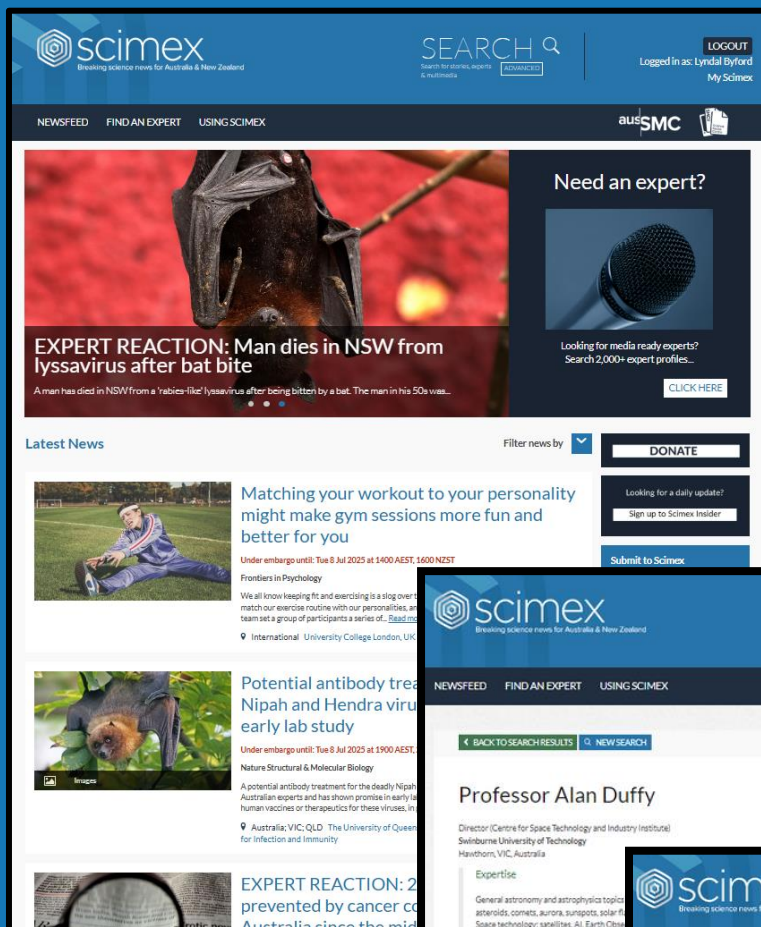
scimex
Breaking science news for Australia & New Zealand

SEARCH
Search for stories, experts & multimedia
ADVANCED

LOGOUT
Logged in as: Lyndal Byford
My Scimex

NEWSFEED FIND AN EXPERT USING SCIMEX

ausSMC

EXPERT REACTION: Man dies in NSW from lyssavirus after bat bite
A man has died in NSW from a 'rabies-like' lyssavirus after being bitten by a bat. The man in his 50s was...

Need an expert?
Looking for media ready experts? Search 2,000+ expert profiles...
CLICK HERE

Latest News
Filter news by

DONATE

Looking for a daily update?
Sign up to Scimex Insider

Submit to Scimex

Matching your workout to your personality might make gym sessions more fun and better for you
Under embargo until: Tue 8 Jul 2025 at 1400 AEST, 1600 NZST
Frontiers in Psychology
We all know keeping fit and exercising is a slog over t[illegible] match our exercise routine with our personalities, an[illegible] team set a group of participants a series of... Read mo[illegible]
International University College London, UK

Potential antibody trea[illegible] Nipah and Hendra viru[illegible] early lab study
Under embargo until: Tue 8 Jul 2025 at 1900 AEST,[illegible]
Nature Structural & Molecular Biology
A potential antibody treatment for the deadly Nipah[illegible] Australian experts and has shown promise in early la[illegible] human vaccines or therapeutics for these viruses, in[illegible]
Australia; VIC; QLD The University of Queen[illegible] for Infection and Immunity
Images

EXPERT REACTION: 2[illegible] prevented by cancer co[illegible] Australia since the mid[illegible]

scimex
Breaking science news for Australia & New Zealand
NEWSFEED FIND AN EXPERT USING SCIMEX
BACK TO SEARCH RESULTS NEW SEARCH
Professor Alan Duffy
Director (Centre for Space Technology and Industry Institute)
Swinburne University of Technology
Hawthorn, VIC, Australia
Expertise
General astronomy and astrophysics topics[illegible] asteroids, comets, aurora, sunspots, solar fl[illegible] Space technology: satellites, AI, Earth Obse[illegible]

scim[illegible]
Breaking science news fo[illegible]